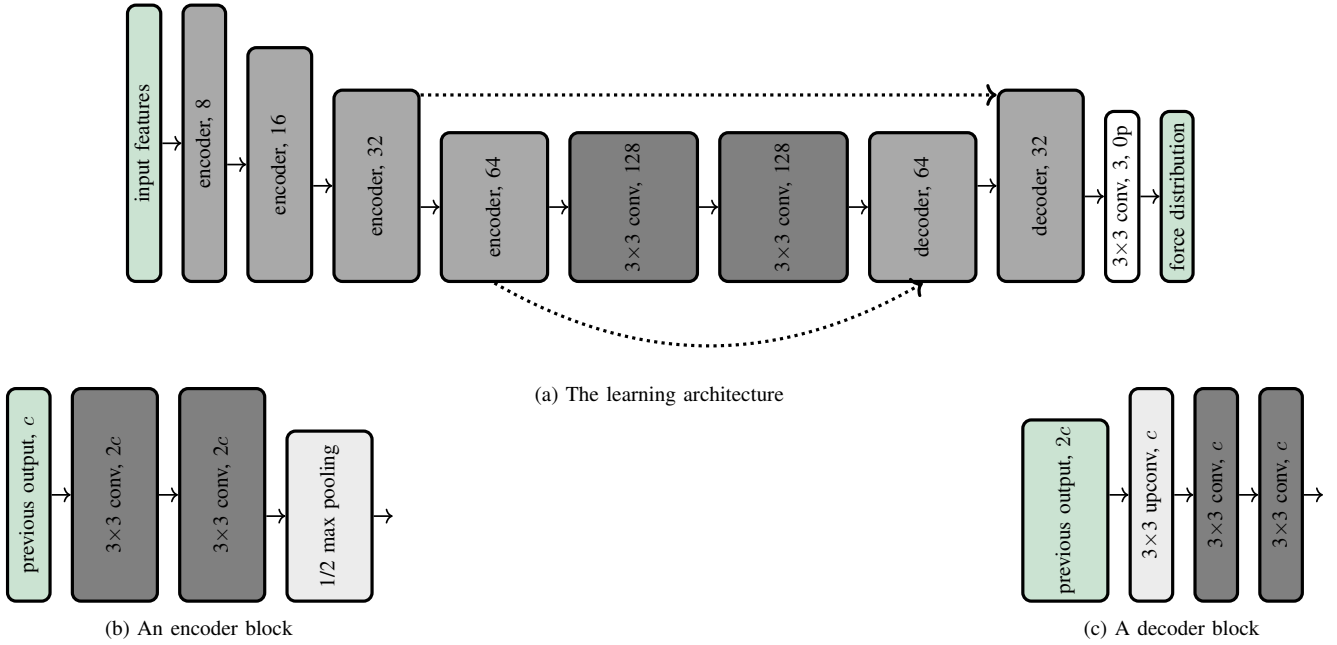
input features

encoder, 8

encoder, 16

encoder, 32

encoder, 64

3×3 conv, 128

3×3 conv, 128

decoder, 64

decoder, 32

3×3 conv, 3, 0p

force distribution

(a) The learning architecture

previous output, $c$

3×3 conv, $2c$

3×3 conv, $2c$

1/2 max pooling

(b) An encoder block

previous output, $2c$

3×3 upconv, $c$

3×3 conv, $c$

3×3 conv, $c$

(c) A decoder block